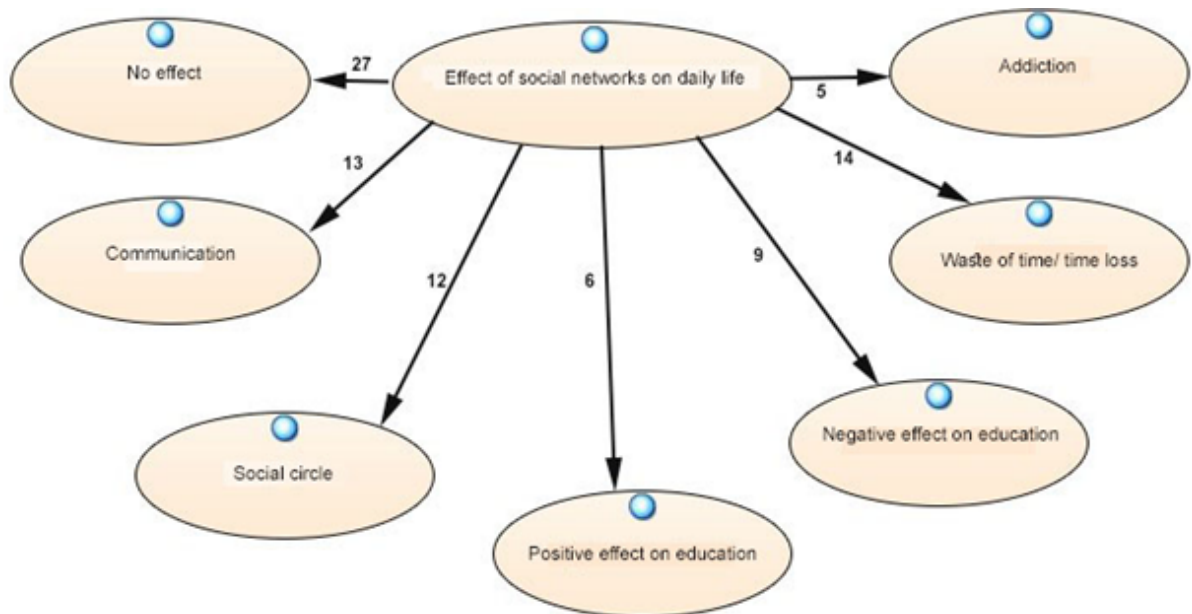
No effect

27

Effect of social networks on daily life

5

Addiction

13

14

Communication

12

6

9

Waste of time/ time loss

Negative effect on education

Social circle

Positive effect on education